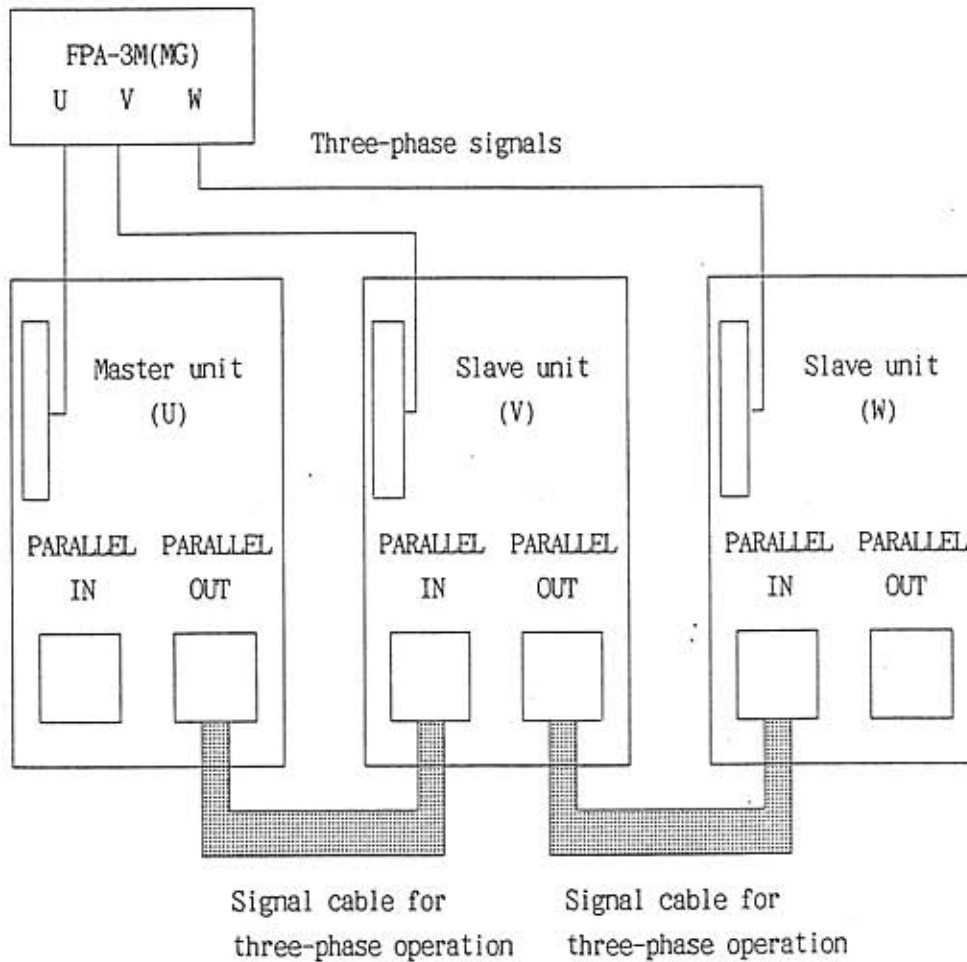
FPA-3M(MG)
U V W

Three-phase signals

Master unit
(U)

PARALLEL IN

PARALLEL OUT

Slave unit
(V)

PARALLEL IN

PARALLEL OUT

Slave unit
(W)

PARALLEL IN

PARALLEL OUT

Signal cable for three-phase operation

Signal cable for three-phase operation